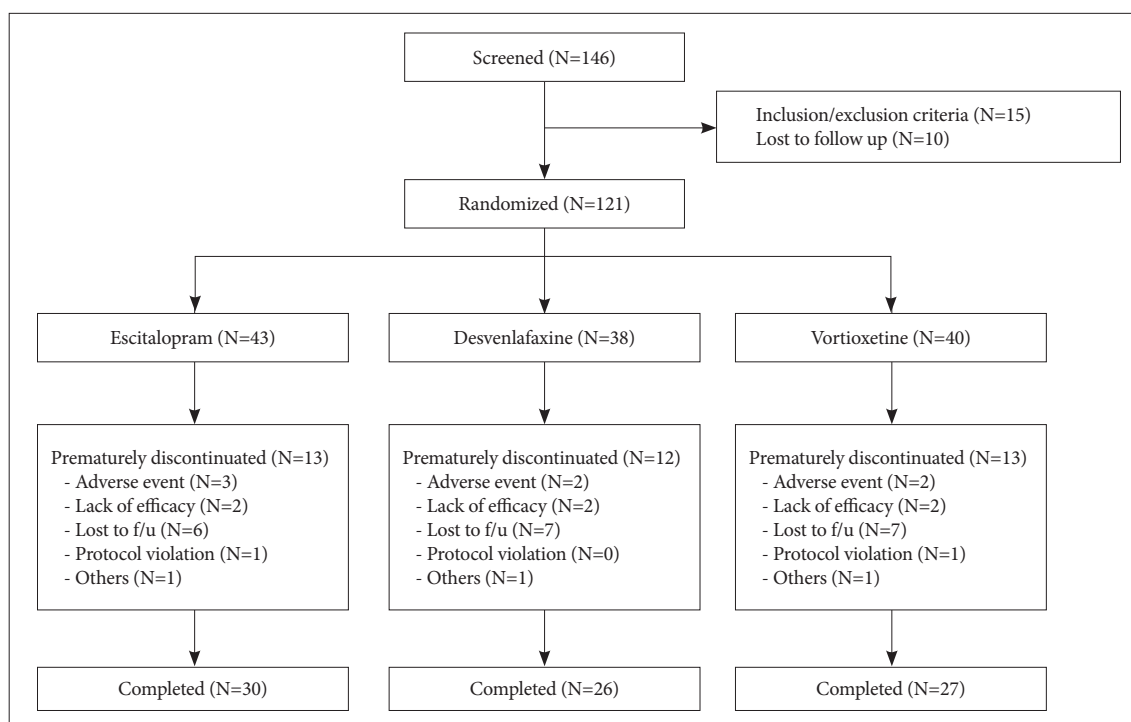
Screened (N=146)

Inclusion/exclusion criteria (N=15)
Lost to follow up (N=10)

Randomized (N=121)

Escitalopram (N=43)

Desvenlafaxine (N=38)

Vortioxetine (N=40)

Prematurely discontinuated (N=13)
- Adverse event (N=3)
- Lack of efficacy (N=2)
- Lost to f/u (N=6)
- Protocol violation (N=1)
- Others (N=1)

Prematurely discontinuated (N=12)
- Adverse event (N=2)
- Lack of efficacy (N=2)
- Lost to f/u (N=7)
- Protocol violation (N=0)
- Others (N=1)

Prematurely discontinuated (N=13)
- Adverse event (N=2)
- Lack of efficacy (N=2)
- Lost to f/u (N=7)
- Protocol violation (N=1)
- Others (N=1)

Completed (N=30)

Completed (N=26)

Completed (N=27)